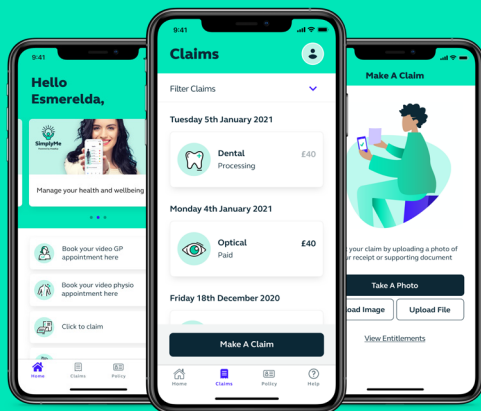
9:41

Hello Esmerelda,

SimplyMe

Manage your health and wellbeing

Book your video GP appointment here

Book your video physio appointment here

Click to claim

Home
Claims
Policy

9:41

Claims

Filter Claims

Tuesday 5th January 2021

Dental
Processing
£40

Monday 4th January 2021

Optical
Paid
£40

Friday 18th December 2020

Make A Claim

Home
Claims
Policy
Help

Make A Claim

your claim by uploading a photo of ur receipt or supporting document

Take A Photo

oad Image

Upload File

View Entitlements